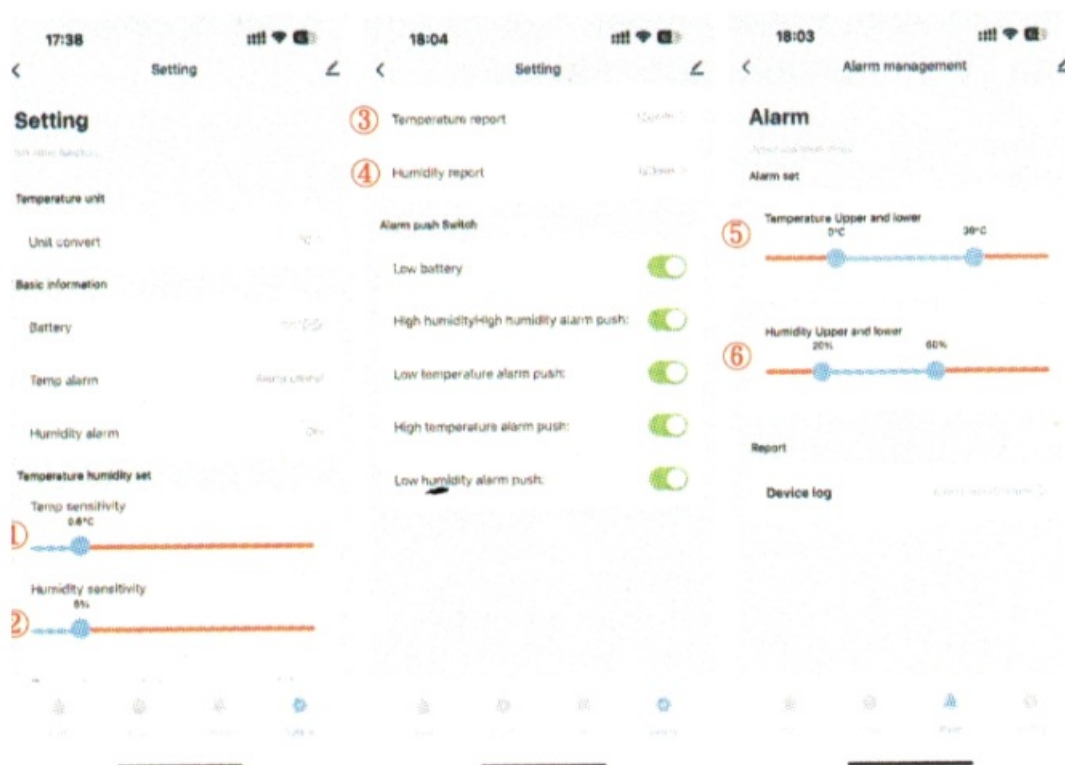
17:38

Setting

Setting

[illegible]

Temperature unit

Unit convert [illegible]

Basic information

Battery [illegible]

Temp alarm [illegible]

Humidity alarm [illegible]

Temperature humidity set

Temp sensitivity

① 0.6°C

Humidity sensitivity

② 6%

18:04

Setting

③ Temperature report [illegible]

④ Humidity report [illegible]

Alarm push Switch

Low battery

High humidityHigh humidity alarm push:

Low temperature alarm push:

High temperature alarm push:

Low humidity alarm push:

18:03

Alarm management

Alarm

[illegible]

Alarm set

⑤ Temperature Upper and lower
0°C 30°C

⑥ Humidity Upper and lower
20% 60%

Report

Device log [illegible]